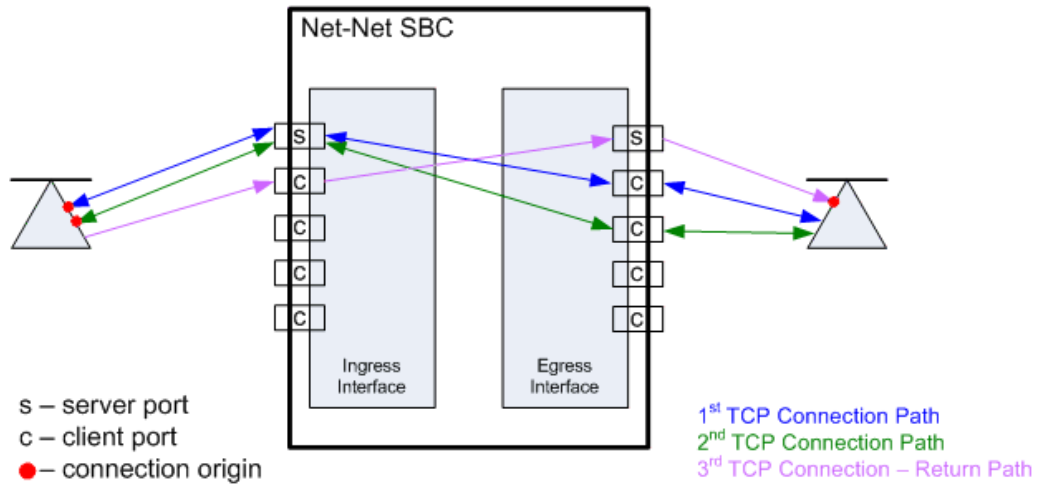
Net-Net SBC

S
C
C
C
C

Ingress Interface

S
C
C
C
C

Egress Interface

s – server port
c – client port
– connection origin

1$^{st}$ TCP Connection Path
2$^{nd}$ TCP Connection Path
3$^{rd}$ TCP Connection – Return Path